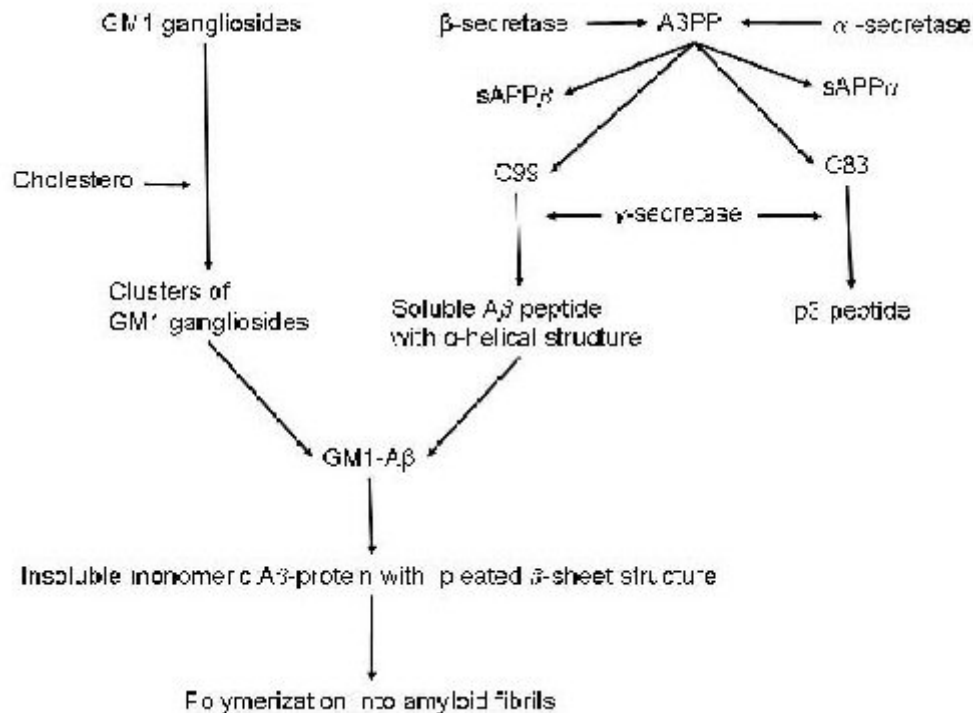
GM1 gangliosides

β-secretase → AβPP ← α-secretase

sAPPβ

sAPPα

Cholestero

C99

C83

γ-secretase

Clusters of GM1 gangliosides

Soluble Aβ peptide with α-helical structure

p3 peptide

GM1-Aβ

Insoluble monomeric Aβ-protein with pleated β-sheet structure

Polymerization into amyloid fibrils